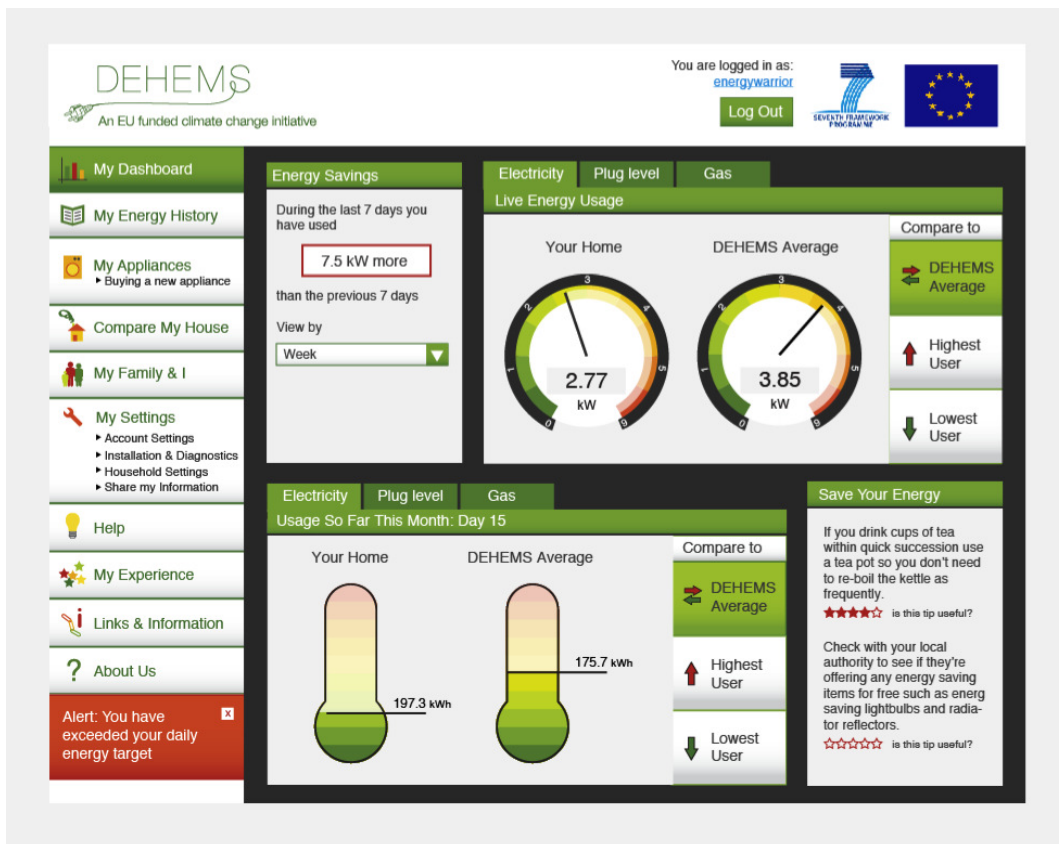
DEHEMS
An EU funded climate change initiative

You are logged in as:
energywarrior
Log Out

SEVENTH FRAMEWORK PROGRAMME

My Dashboard
My Energy History
My Appliances
▸ Buying a new appliance
Compare My House
My Family & I
My Settings
▸ Account Settings
▸ Installation & Diagnostics
▸ Household Settings
▸ Share my Information
Help
My Experience
Links & Information
About Us
Alert: You have exceeded your daily energy target

Energy Savings
During the last 7 days you have used
7.5 kW more
than the previous 7 days
View by
Week

Electricity Plug level Gas
Live Energy Usage
Your Home
DEHEMS Average
0 1 2 3 4 5 6
2.77
kW
0 1 2 3 4 5 6
3.85
kW
Compare to
DEHEMS Average
Highest User
Lowest User

Electricity Plug level Gas
Usage So Far This Month: Day 15
Your Home
DEHEMS Average
197.3 kWh
175.7 kWh
Compare to
DEHEMS Average
Highest User
Lowest User

Save Your Energy
If you drink cups of tea within quick succession use a tea pot so you don't need to re-boil the kettle as frequently.
is this tip useful?
Check with your local authority to see if they're offering any energy saving items for free such as energ saving lightbulbs and radiator reflectors.
is this tip useful?